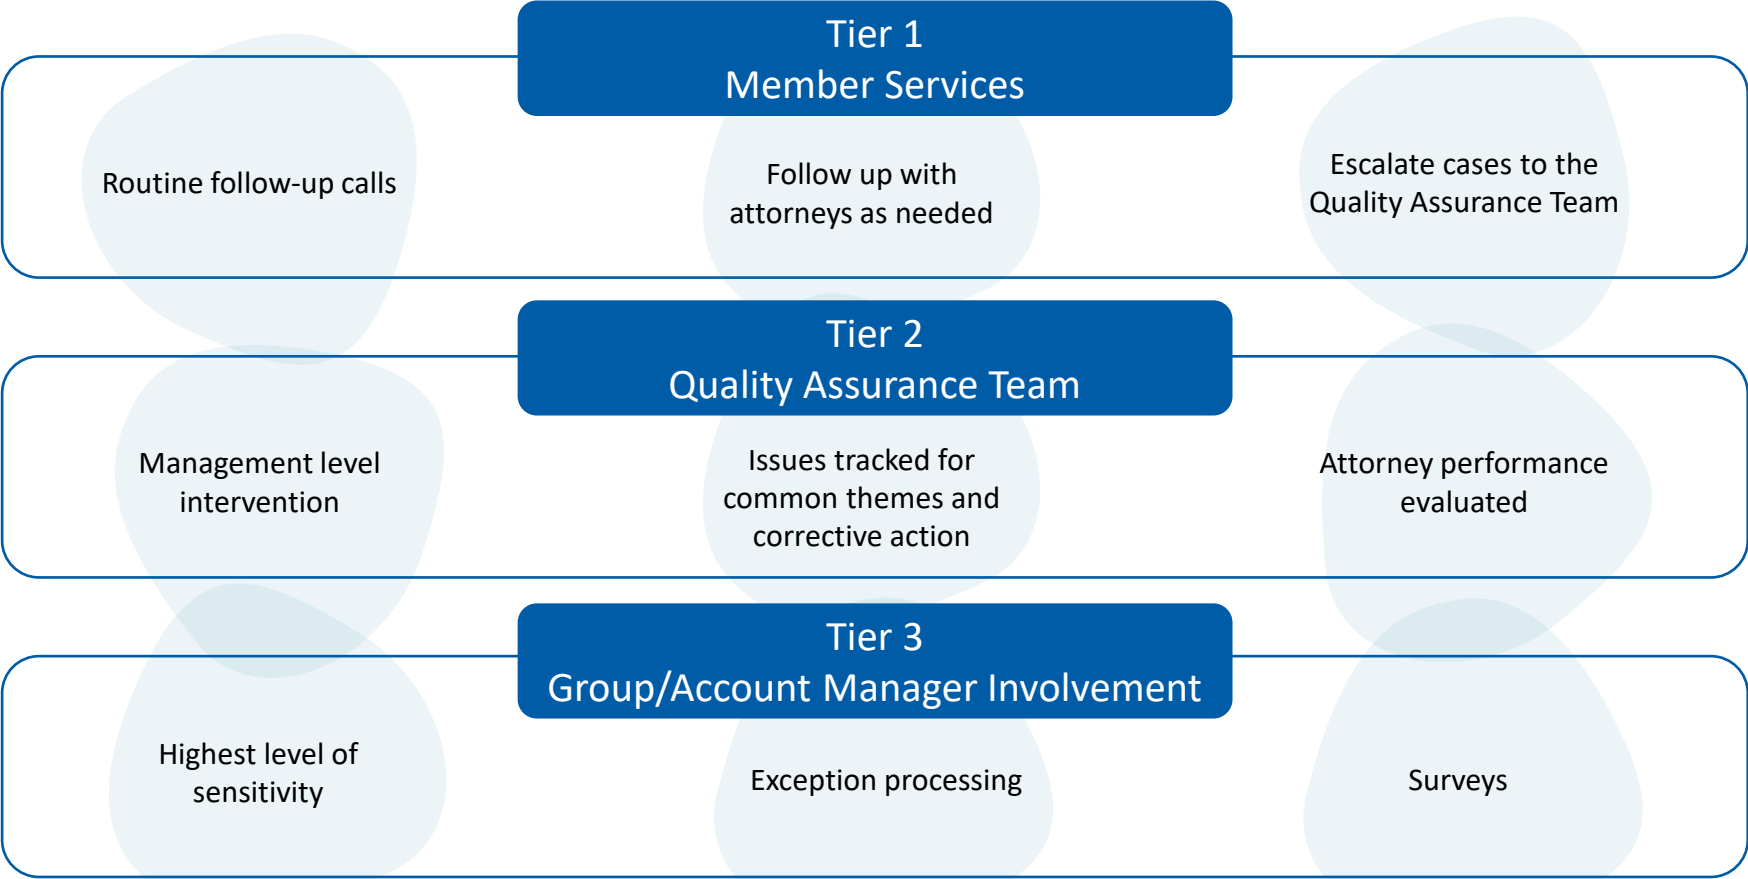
Tier 1
Member Services

Routine follow-up calls

Follow up with attorneys as needed

Escalate cases to the Quality Assurance Team

Tier 2
Quality Assurance Team

Management level intervention

Issues tracked for common themes and corrective action

Attorney performance evaluated

Tier 3
Group/Account Manager Involvement

Highest level of sensitivity

Exception processing

Surveys